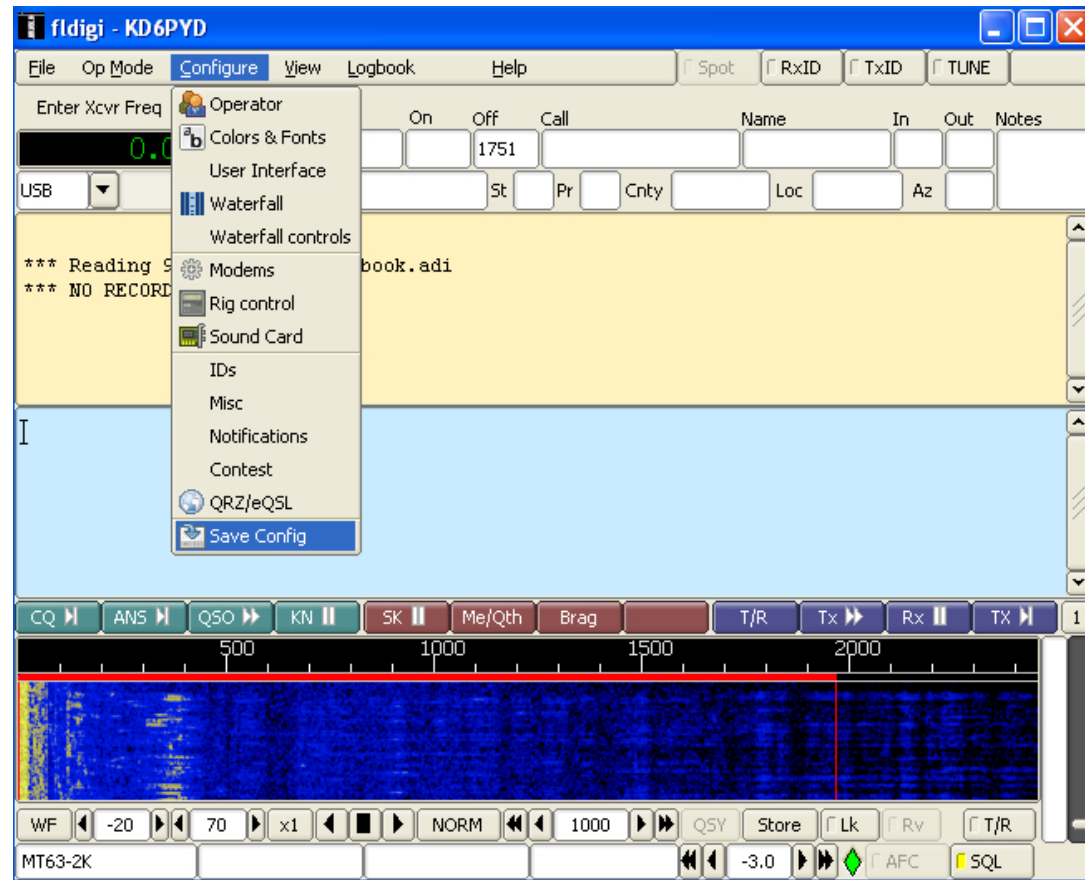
fldigi - KD6PYD

File Op Mode Configure View Logbook Help Spot RxID TxID TUNE

Enter Xcvr Freq

0.0

USB

Operator
Colors & Fonts
User Interface
Waterfall
Waterfall controls
Modems
Rig control
Sound Card
IDs
Misc
Notifications
Contest
QRZ/eQSL
Save Config

On Off Call Name In Out Notes
1751
St Pr Cnty Loc Az

*** Reading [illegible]book.adi
*** NO RECORD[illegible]

CQ ANS QSO KN SK Me/Qth Brag T/R Tx Rx TX 1

500 1000 1500 2000

WF -20 70 x1 NORM 1000 QSY Store Lk Rv T/R

MT63-2K -3.0 AFC SQL